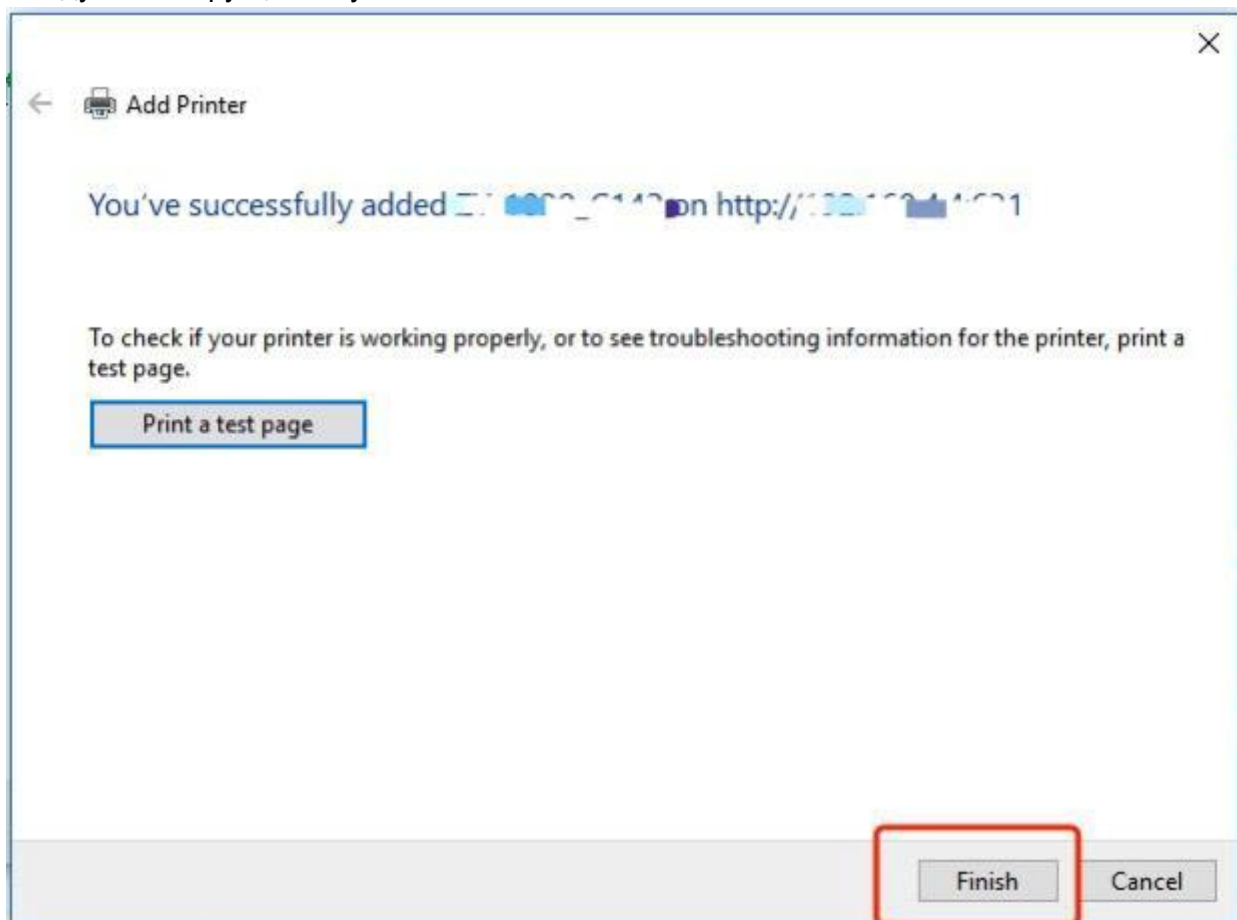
Add Printer

You've successfully added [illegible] on http://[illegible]

To check if your printer is working properly, or to see troubleshooting information for the printer, print a test page.

Print a test page

Finish

Cancel